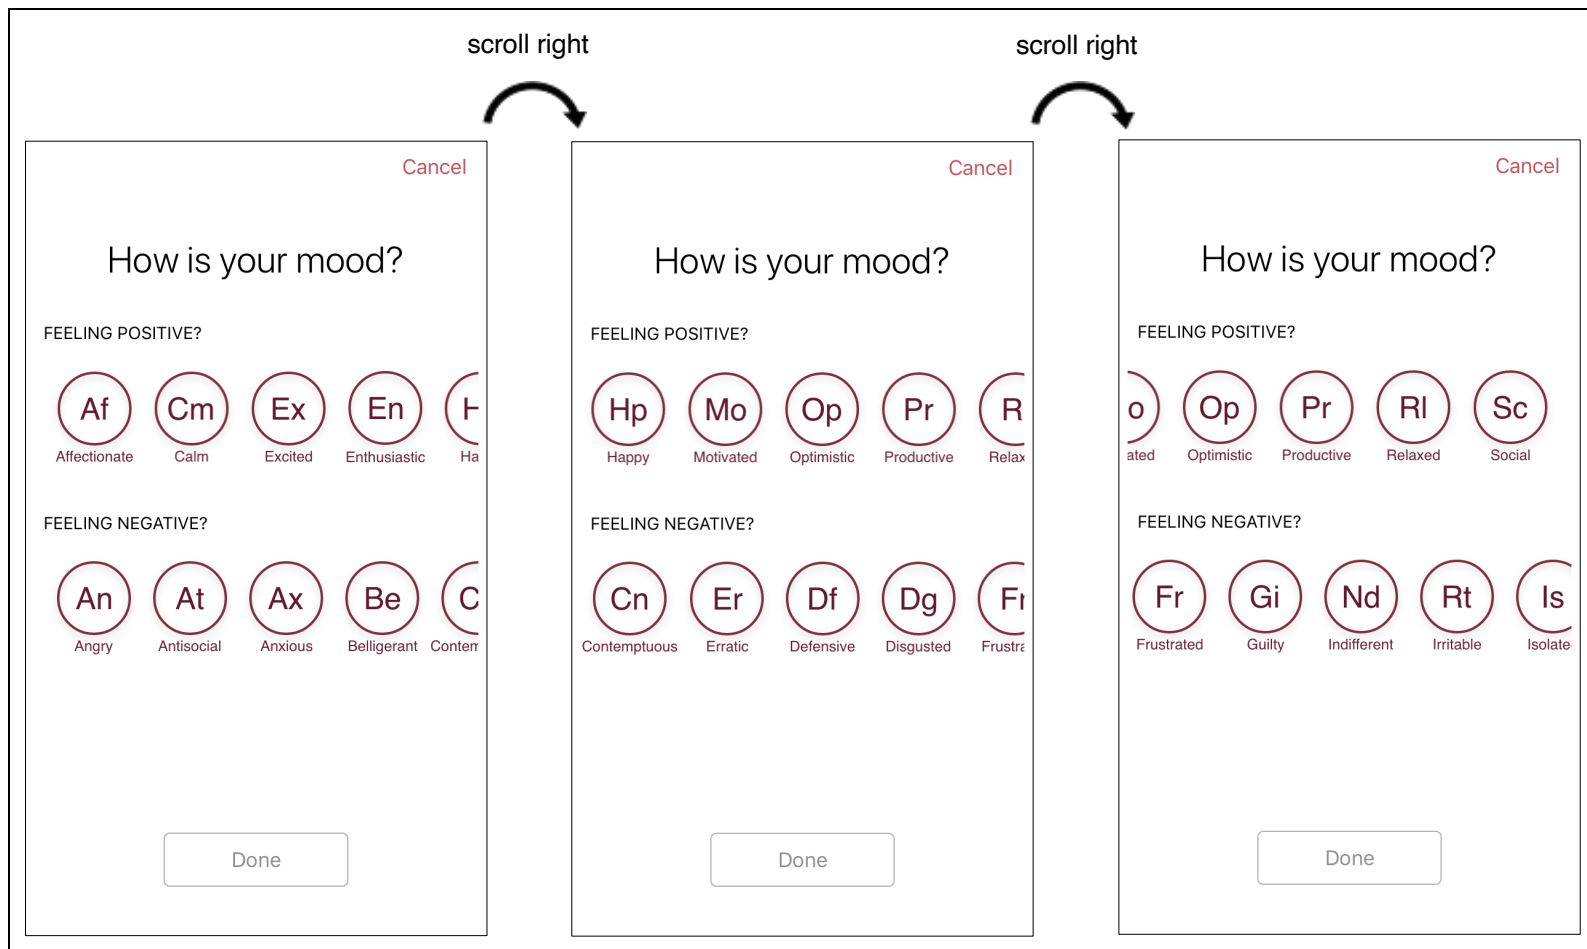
scroll right

scroll right

Cancel

How is your mood?

FEELING POSITIVE?

Af Affectionate
Cm Calm
Ex Excited
En Enthusiastic
H Ha

FEELING NEGATIVE?

An Angry
At Antisocial
Ax Anxious
Be Belligerant
C Conten

Done

Cancel

How is your mood?

FEELING POSITIVE?

Hp Happy
Mo Motivated
Op Optimistic
Pr Productive
R Relax

FEELING NEGATIVE?

Cn Contemptuous
Er Erratic
Df Defensive
Dg Disgusted
Fr Frustra

Done

Cancel

How is your mood?

FEELING POSITIVE?

o ated
Op Optimistic
Pr Productive
Rl Relaxed
Sc Social

FEELING NEGATIVE?

Fr Frustrated
Gi Guilty
Nd Indifferent
Rt Irritable
Is Isolate

Done